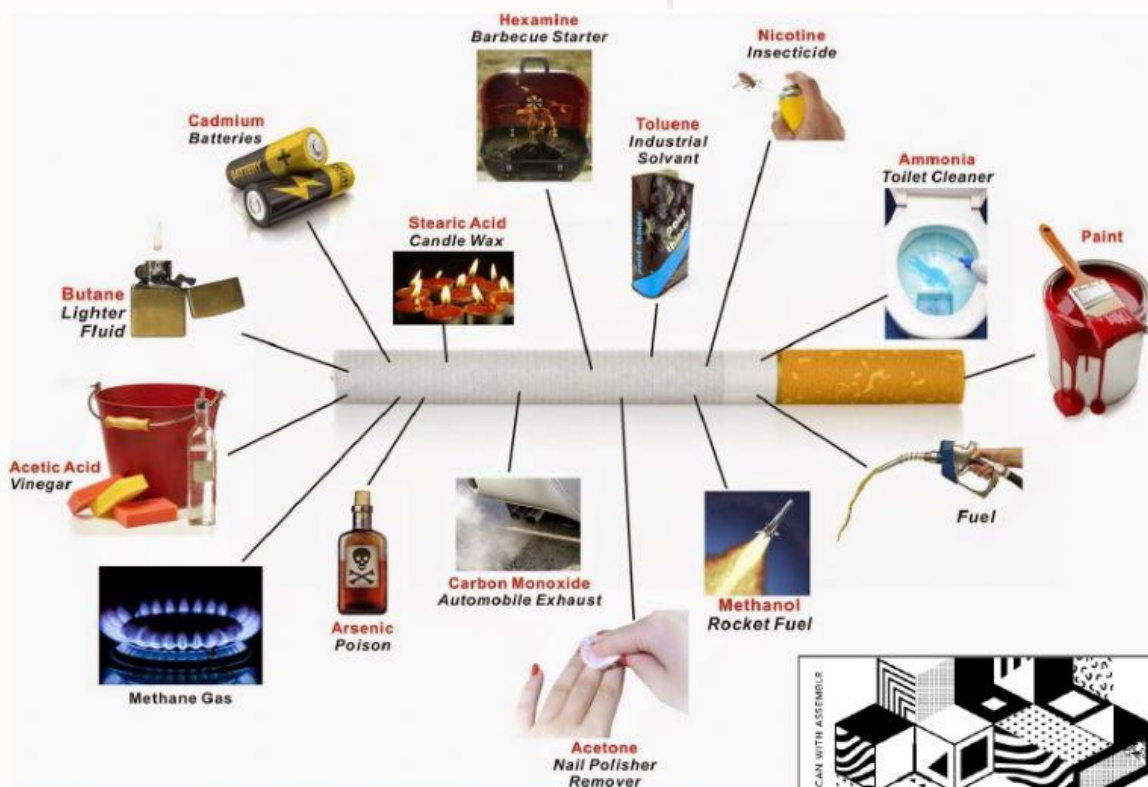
Hexamine
Barbecue Starter

Nicotine
Insecticide

Cadmium
Batteries

BATTERY

Toluene
Industrial
Solvant

Ammonia
Toilet Cleaner

Stearic Acid
Candle Wax

Paint

Butane
Lighter
Fluid

Acetic Acid
Vinegar

Fuel

Carbon Monoxide
Automobile Exhaust

Methanol
Rocket Fuel

Arsenic
Poison

Methane Gas

Acetone
Nail Polisher
Remover

CAN WITH ASSEMBLR